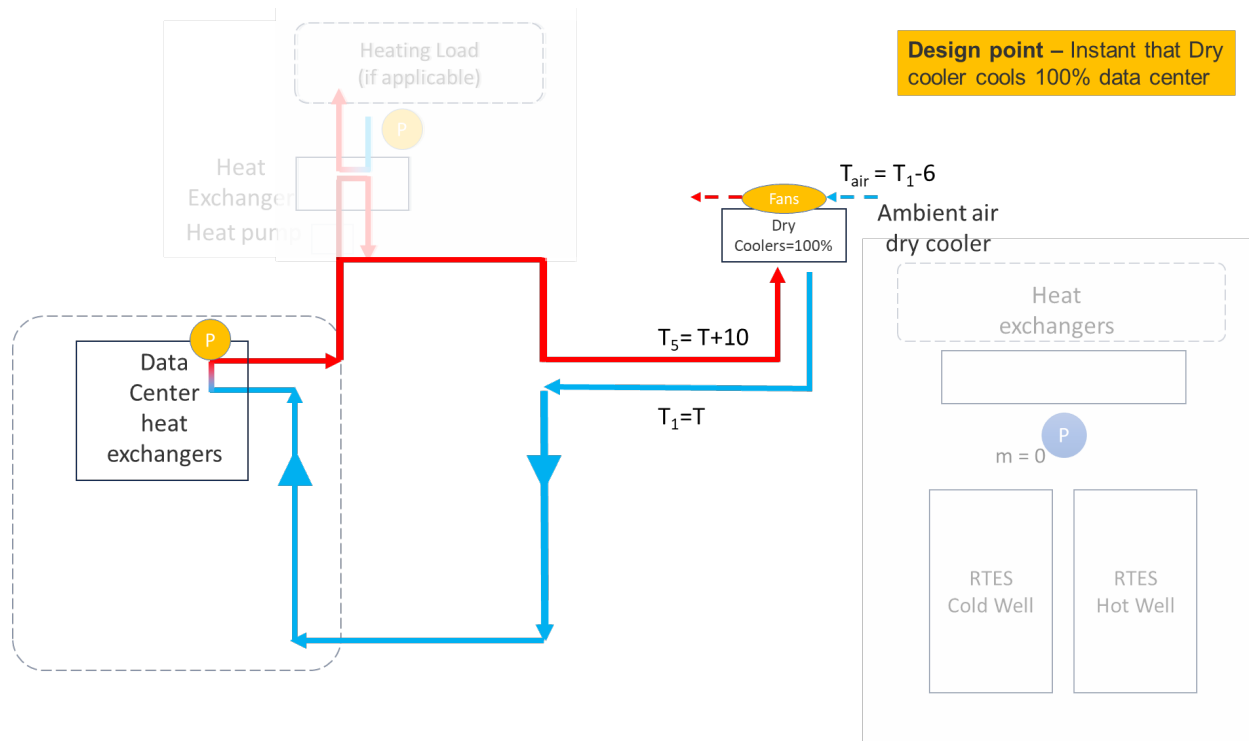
Heating Load
(if applicable)

P

Heat
Exchanger

Heat pump

**Design point –** Instant that Dry cooler cools 100% data center

$T_{air}$ = $T_1$-6

Fans

Ambient air
dry cooler

Dry
Coolers=100%

P

Data
Center
heat
exchangers

$T_5$= T+10

$T_1$=T

Heat
exchangers

P

m = 0

RTES
Cold Well

RTES
Hot Well